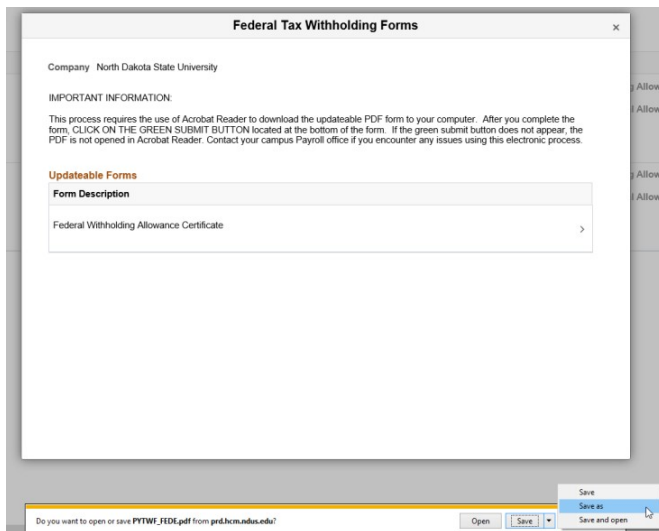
Federal Tax Withholding Forms

×

Company North Dakota State University

IMPORTANT INFORMATION:

This process requires the use of Acrobat Reader to download the updateable PDF form to your computer. After you complete the form, CLICK ON THE GREEN SUBMIT BUTTON located at the bottom of the form. If the green submit button does not appear, the PDF is not opened in Acrobat Reader. Contact your campus Payroll office if you encounter any issues using this electronic process.

Updateable Forms

| Form Description |
|---|
| Federal Withholding Allowance Certificate > |

g Allow
l Allow
g Allow
l Allow

Do you want to open or save PYTWF_FEDE.pdf from prd.hcm.ndus.edu?

Open

Save

Save
Save as
Save and open